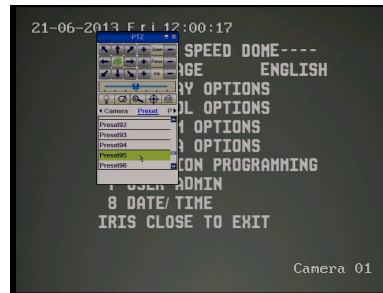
21-06-2013 Fri 12:00:17

PTZ

Camera Preset

Preset92
Preset93
Preset94
Preset95
Preset96

SPEED DOME----
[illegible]GE ENGLISH
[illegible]Y OPTIONS
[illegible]L OPTIONS
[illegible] OPTIONS
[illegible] OPTIONS
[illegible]ION PROGRAMMING
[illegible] USER ADMIN
8 DATE/TIME
IRIS CLOSE TO EXIT

Camera 01